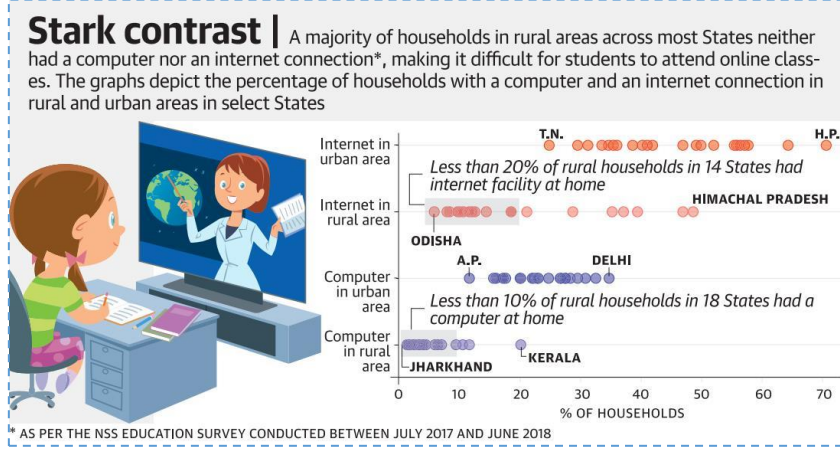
Stark contrast | A majority of households in rural areas across most States neither had a computer nor an internet connection*, making it difficult for students to attend online classes. The graphs depict the percentage of households with a computer and an internet connection in rural and urban areas in select States

Internet in urban area

T.N.

H.P.

Less than 20% of rural households in 14 States had internet facility at home

Internet in rural area

HIMACHAL PRADESH

ODISHA

Computer in urban area

A.P.

DELHI

Less than 10% of rural households in 18 States had a computer at home

Computer in rural area

JHARKHAND

KERALA

0 10 20 30 40 50 60 70

% OF HOUSEHOLDS

* AS PER THE NSS EDUCATION SURVEY CONDUCTED BETWEEN JULY 2017 AND JUNE 2018